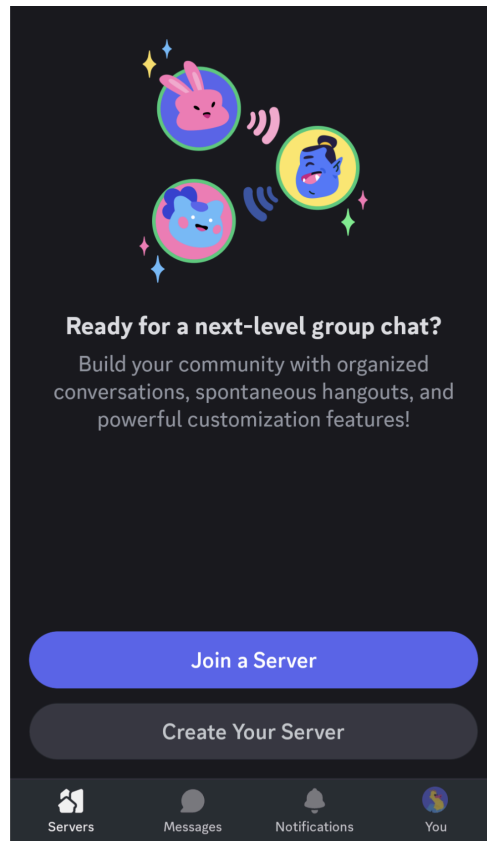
Ready for a next-level group chat?

Build your community with organized conversations, spontaneous hangouts, and powerful customization features!

Join a Server

Create Your Server

Servers
Messages
Notifications
You